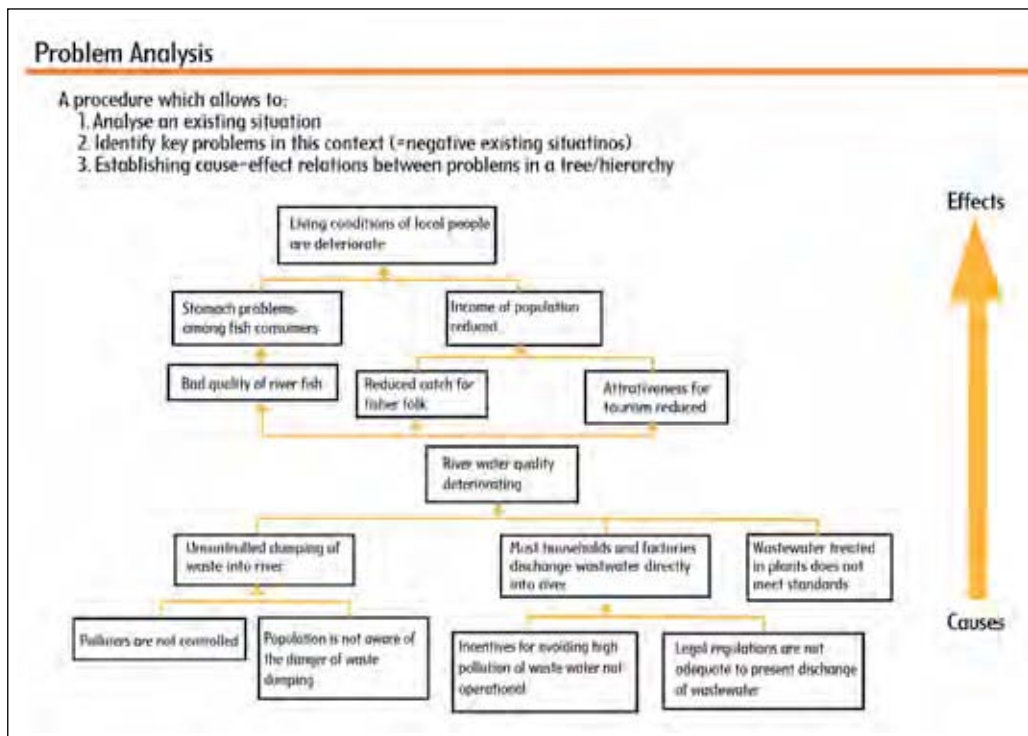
Problem Analysis

A procedure which allows to:
1. Analyse an existing situation
2. Identify key problems in this context (=negative existing situatinos)
3. Establishing cause-effect relations between problems in a tree/hierarchy

Effects

Living conditions of local people are deteriorate

Stomach problems among fish consumers

Income of population reduced

Bad quality of river fish

Reduced catch for fisher folk

Attrativeness for tourism reduced

River water quality deteriorating

Uncontrolled dumping of waste into river

Most households and factories discharge wastewater directly into river

Wastewater treated in plants does not meet standards

Polluters are not controlled

Population is not aware of the danger of waste dumping

Incentives for avoiding high pollution of waste water not operational

Legal regulations are not adequate to present discharge of wastewater

Causes